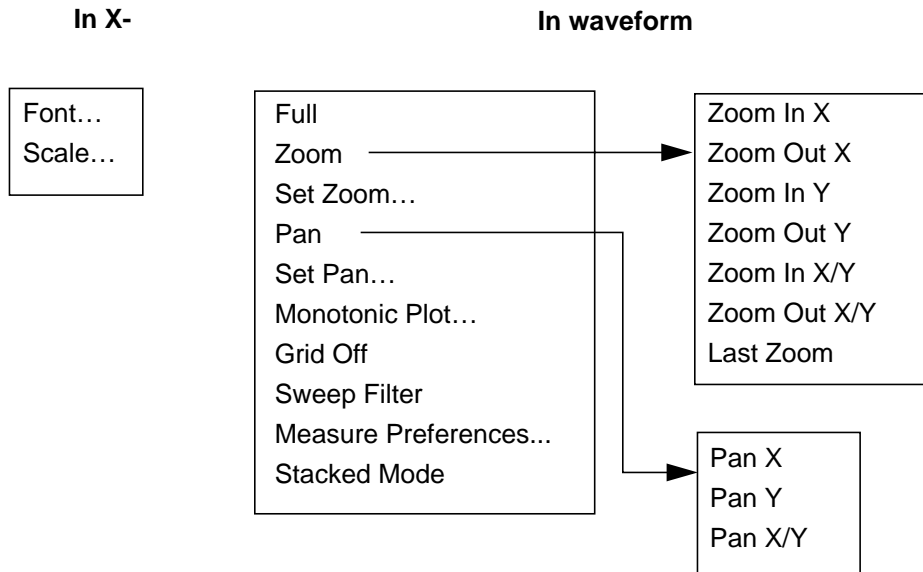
In X-

In waveform

Font…
Scale…

Full
Zoom
Set Zoom…
Pan
Set Pan…
Monotonic Plot…
Grid Off
Sweep Filter
Measure Preferences...
Stacked Mode

Zoom In X
Zoom Out X
Zoom In Y
Zoom Out Y
Zoom In X/Y
Zoom Out X/Y
Last Zoom

Pan X
Pan Y
Pan X/Y